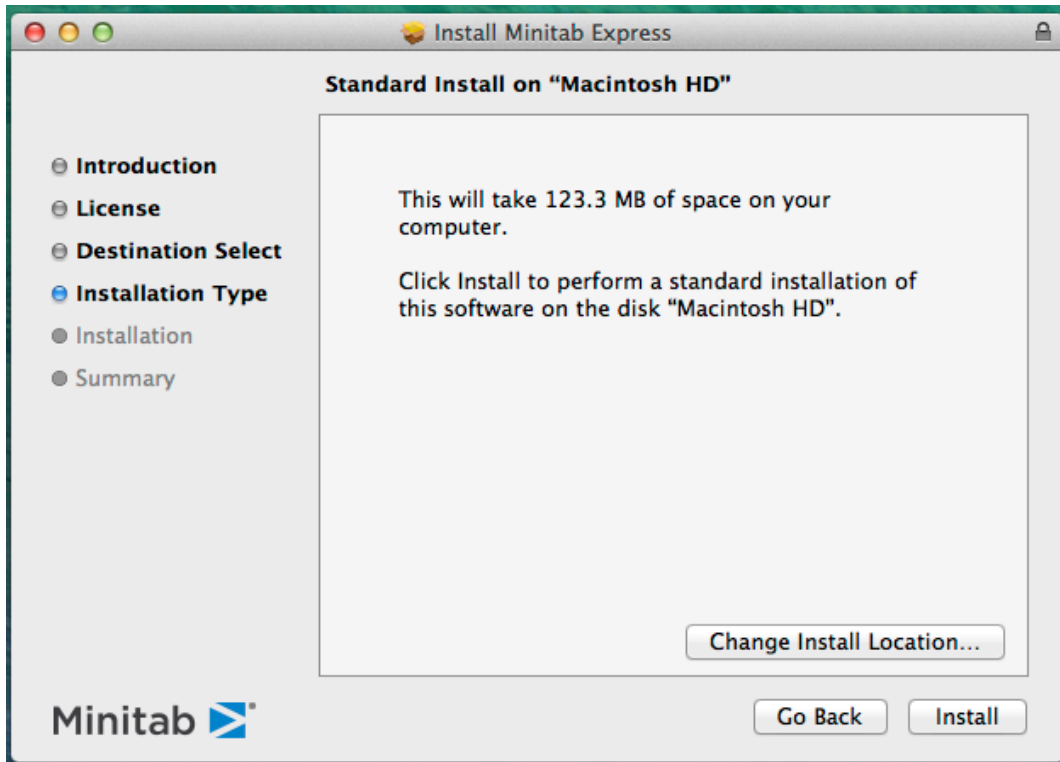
Install Minitab Express

Standard Install on "Macintosh HD"

Introduction
License
Destination Select
Installation Type
Installation
Summary

This will take 123.3 MB of space on your computer.

Click Install to perform a standard installation of this software on the disk "Macintosh HD".

Change Install Location...

Minitab

Go Back
Install